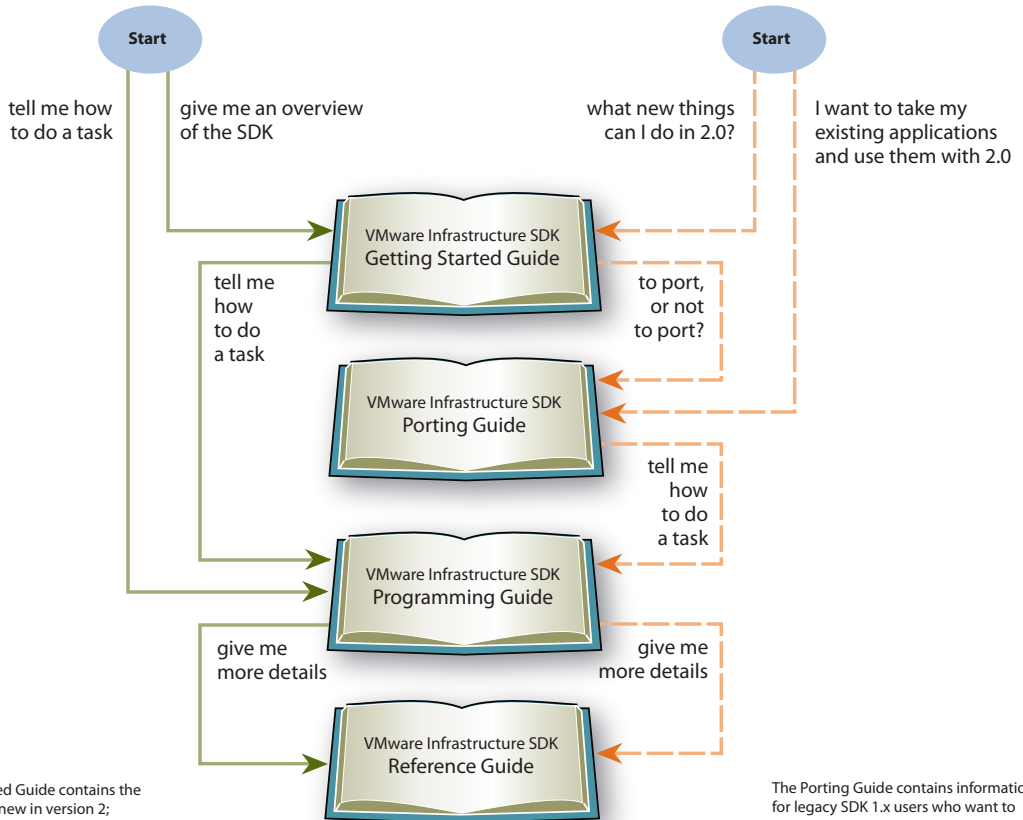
Start

Start

tell me how to do a task

give me an overview of the SDK

what new things can I do in 2.0?

I want to take my existing applications and use them with 2.0

VMware Infrastructure SDK
Getting Started Guide

tell me how to do a task

to port, or not to port?

VMware Infrastructure SDK
Porting Guide

tell me how to do a task

VMware Infrastructure SDK
Programming Guide

give me more details

give me more details

VMware Infrastructure SDK
Reference Guide

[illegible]ed Guide contains the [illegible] new in version 2;

The Porting Guide contains informatio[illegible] for legacy SDK 1.x users who want to